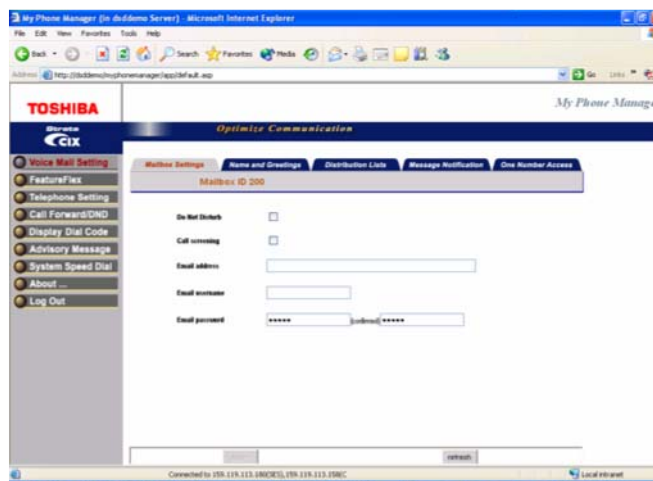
My Phone Manager (in dsddemo Server) - Microsoft Internet Explorer

File Edit View Favorites Tools Help

Back Search Favorites Media

Address http://dsddemo/myphonemanager/app/default.asp

Go Links

TOSHIBA

My Phone Manage

Strata CIX

Optimize Communication

Voice Mail Setting

FeatureFlex

Telephone Setting

Call Forward/DND

Display Dial Code

Advisory Message

System Speed Dial

About ...

Log Out

Mailbox Settings

Name and Greetings

Distribution Lists

Message Notification

One Number Access

Mailbox ID 200

Do Not Disturb

Call screening

Email address

Email username

Email password ••••• (confirmed) •••••

refresh

Connected to 159.119.113.180(DES),159.119.113.158(C

Local intranet